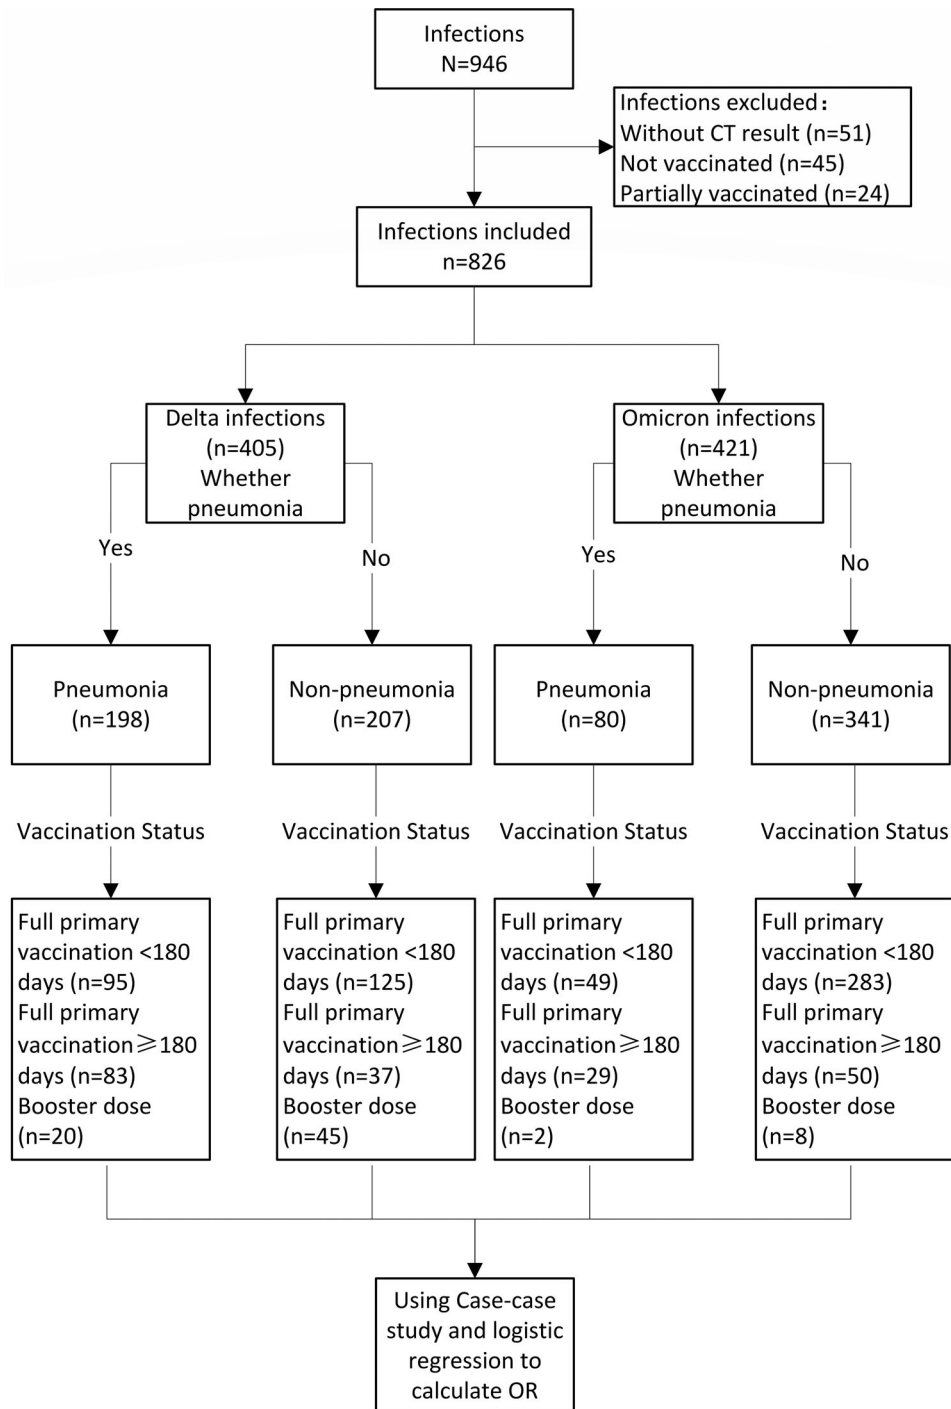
Infections
N=946

Infections excluded：
Without CT result (n=51)
Not vaccinated (n=45)
Partially vaccinated (n=24)

Infections included
n=826

Delta infections
(n=405)
Whether pneumonia

Omicron infections
(n=421)
Whether pneumonia

Yes

No

Yes

No

Pneumonia
(n=198)

Non-pneumonia
(n=207)

Pneumonia
(n=80)

Non-pneumonia
(n=341)

Vaccination Status

Vaccination Status

Vaccination Status

Vaccination Status

Full primary vaccination <180 days (n=95)
Full primary vaccination $\geqslant$180 days (n=83)
Booster dose (n=20)

Full primary vaccination <180 days (n=125)
Full primary vaccination $\geqslant$180 days (n=37)
Booster dose (n=45)

Full primary vaccination <180 days (n=49)
Full primary vaccination $\geqslant$180 days (n=29)
Booster dose (n=2)

Full primary vaccination <180 days (n=283)
Full primary vaccination $\geqslant$180 days (n=50)
Booster dose (n=8)

Using Case-case study and logistic regression to calculate OR